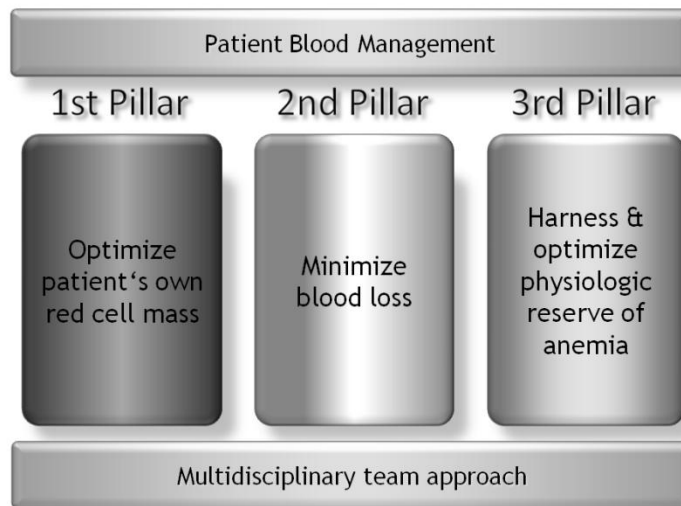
Patient Blood Management

1st Pillar

2nd Pillar

3rd Pillar

Optimize patient‘s own red cell mass

Minimize blood loss

Harness & optimize physiologic reserve of anemia

Multidisciplinary team approach